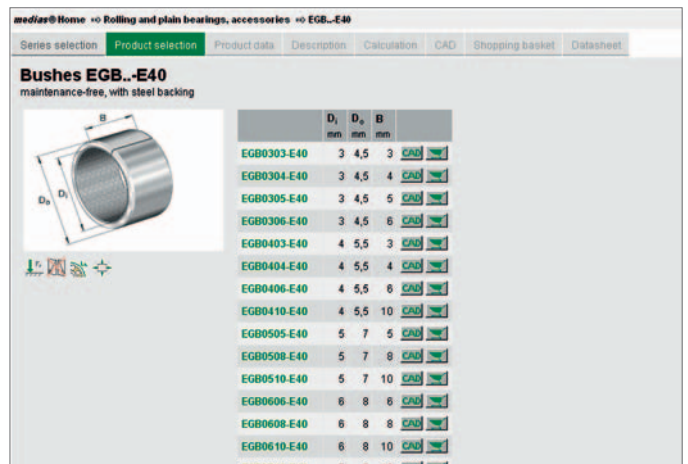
medias® Home ⇒ Rolling and plain bearings, accessories ⇒ EGB..-E40

Series selection | Product selection | Product data | Description | Calculation | CAD | Shopping basket | Datasheet

Bushes EGB..-E40
maintenance-free, with steel backing

B
$D_i$
$D_o$

| | $D_i$ mm | $D_o$ mm | B mm | |
|---|---|---|---|---|
| EGB0303-E40 | 3 | 4,5 | 3 | CAD |
| EGB0304-E40 | 3 | 4,5 | 4 | CAD |
| EGB0305-E40 | 3 | 4,5 | 5 | CAD |
| EGB0306-E40 | 3 | 4,5 | 6 | CAD |
| EGB0403-E40 | 4 | 5,5 | 3 | CAD |
| EGB0404-E40 | 4 | 5,5 | 4 | CAD |
| EGB0406-E40 | 4 | 5,5 | 6 | CAD |
| EGB0410-E40 | 4 | 5,5 | 10 | CAD |
| EGB0505-E40 | 5 | 7 | 5 | CAD |
| EGB0508-E40 | 5 | 7 | 8 | CAD |
| EGB0510-E40 | 5 | 7 | 10 | CAD |
| EGB0606-E40 | 6 | 8 | 6 | CAD |
| EGB0608-E40 | 6 | 8 | 8 | CAD |
| EGB0610-E40 | 6 | 8 | 10 | CAD |